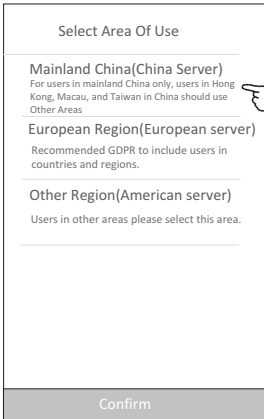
Select Area Of Use

Mainland China(China Server)
For users in mainland China only, users in Hong Kong, Macau, and Taiwan in China should use Other Areas

European Region(European server)
Recommended GDPR to include users in countries and regions.

Other Region(American server)
Users in other areas please select this area.

Confirm